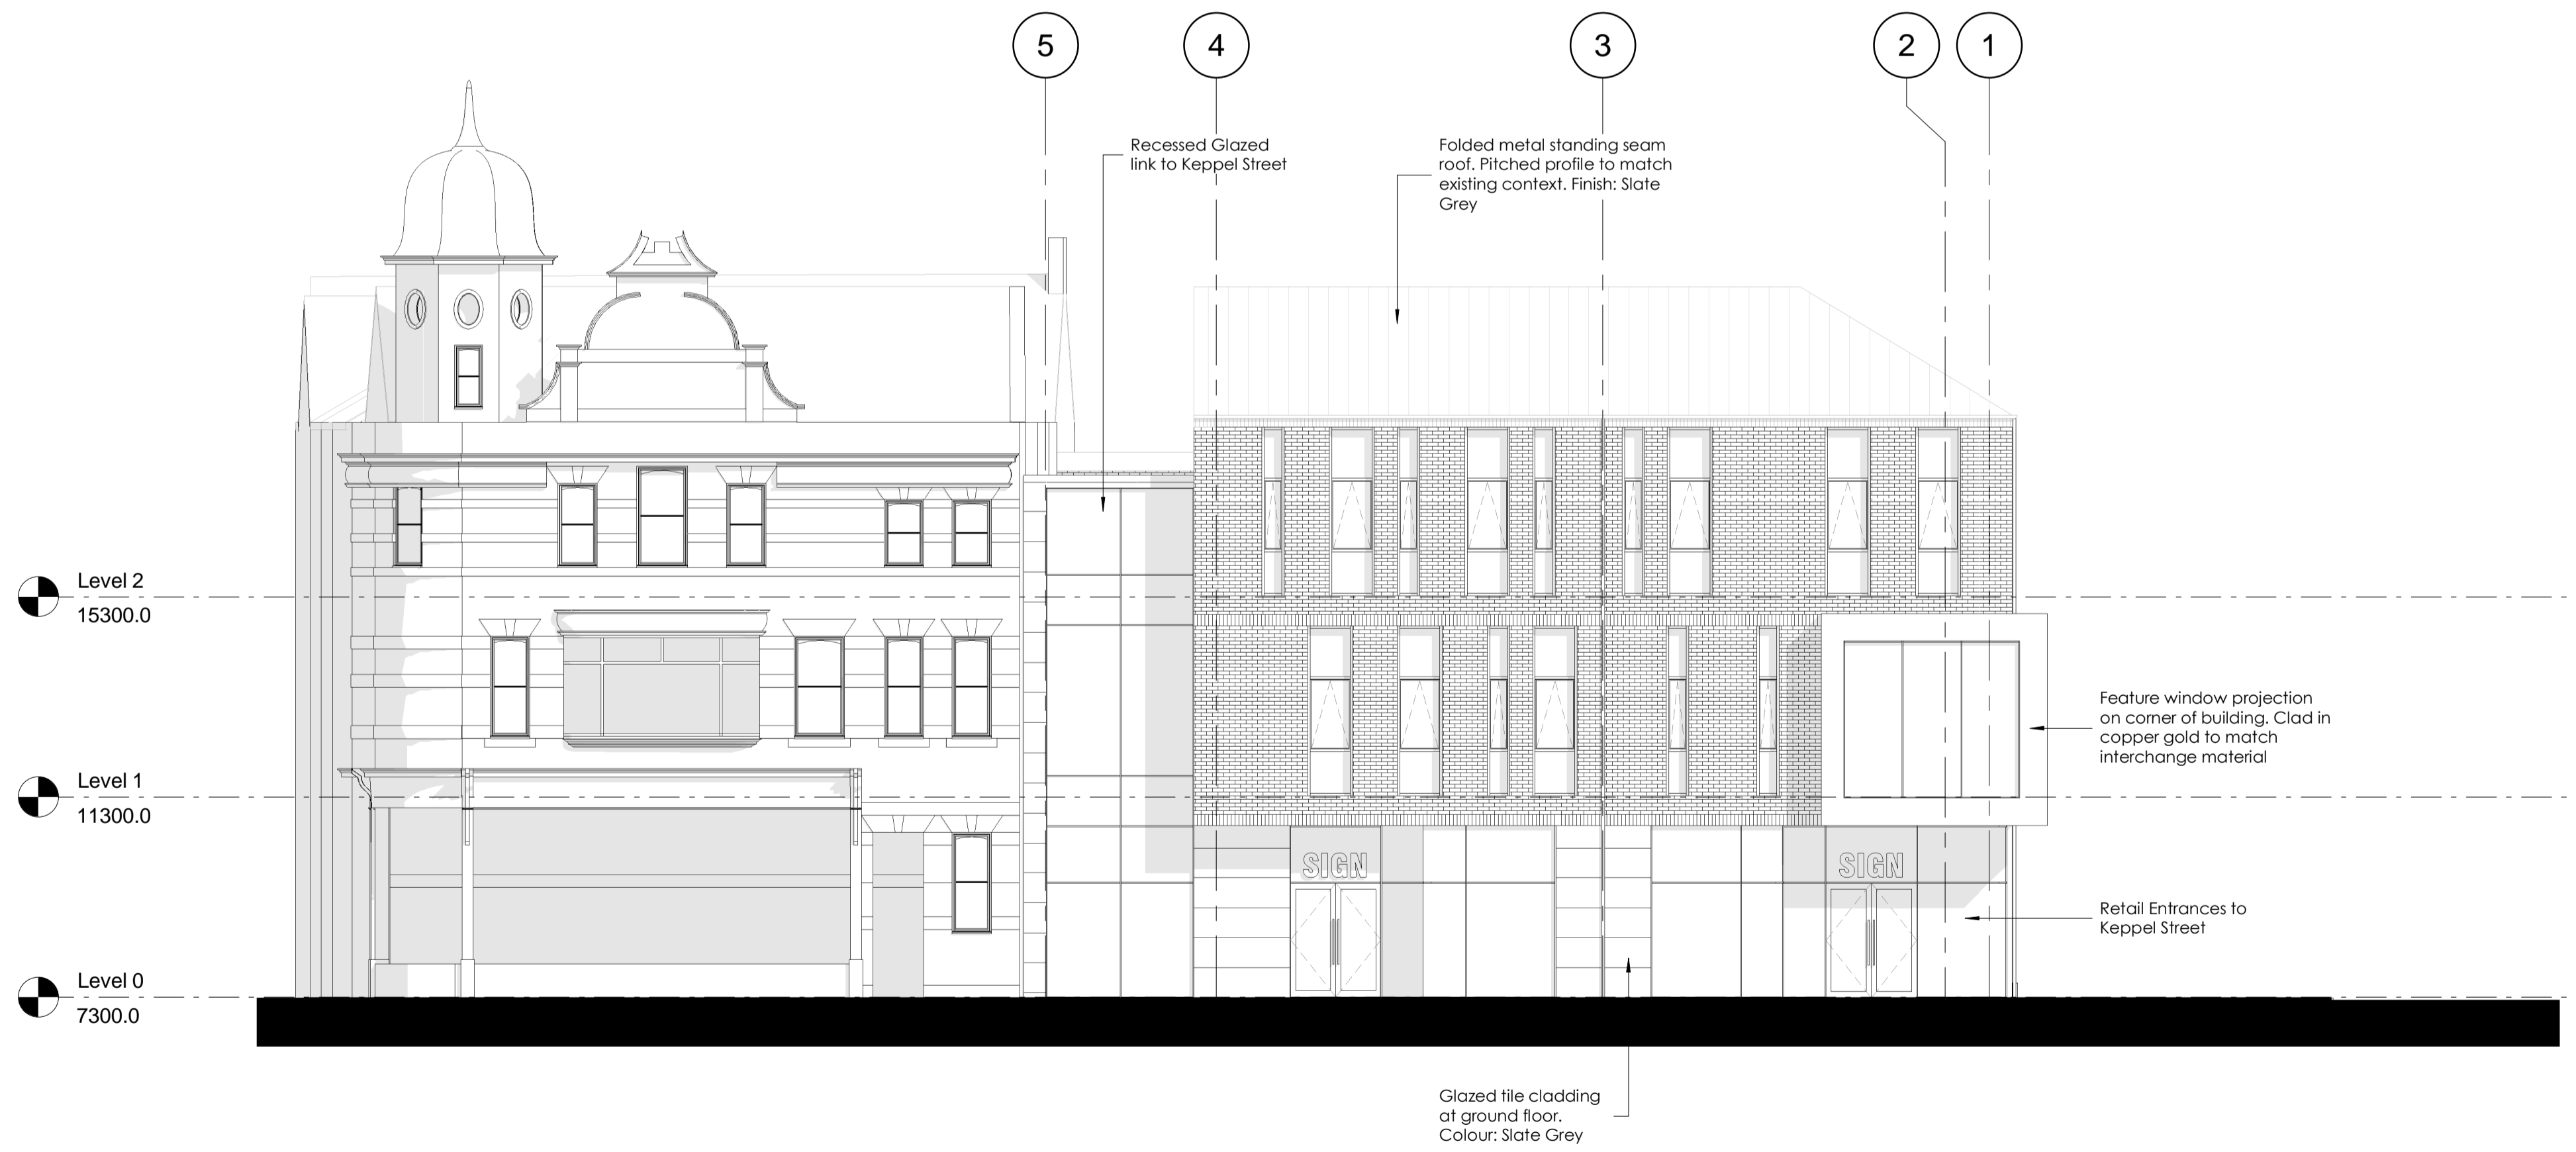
5

4

3

2

1

Recessed Glazed link to Keppel Street

Folded metal standing seam roof. Pitched profile to match existing context. Finish: Slate Grey

Level 2
15300.0

Level 1
11300.0

Level 0
7300.0

Feature window projection on corner of building. Clad in copper gold to match interchange material

SIGN

SIGN

Retail Entrances to Keppel Street

Glazed tile cladding at ground floor. Colour: Slate Grey